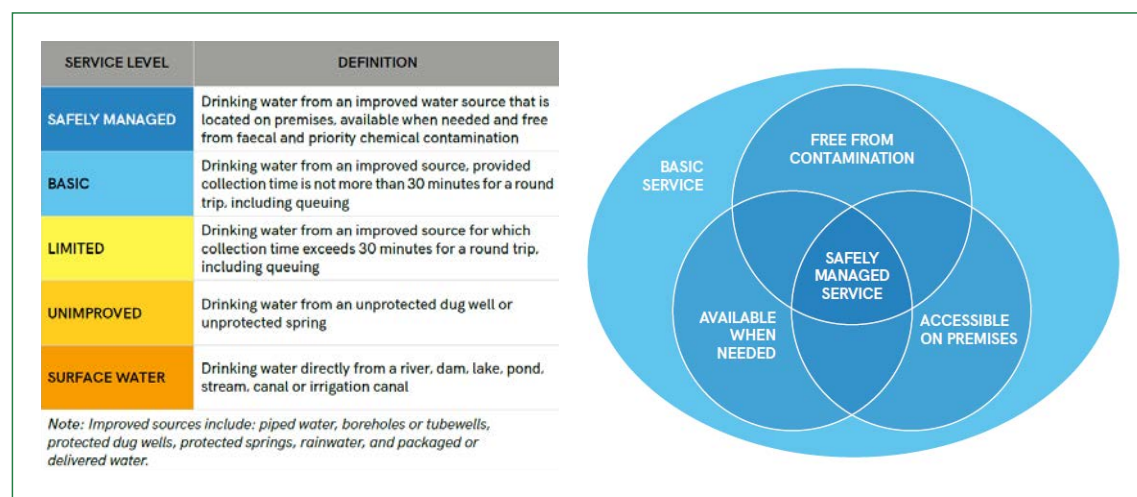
| SERVICE LEVEL | DEFINITION |
|---|---|
| SAFELY MANAGED | Drinking water from an improved water source that is located on premises, available when needed and free from faecal and priority chemical contamination |
| BASIC | Drinking water from an improved source, provided collection time is not more than 30 minutes for a round trip, including queuing |
| LIMITED | Drinking water from an improved source for which collection time exceeds 30 minutes for a round trip, including queuing |
| UNIMPROVED | Drinking water from an unprotected dug well or unprotected spring |
| SURFACE WATER | Drinking water directly from a river, dam, lake, pond, stream, canal or irrigation canal |

Note: Improved sources include: piped water, boreholes or tubewells, protected dug wells, protected springs, rainwater, and packaged or delivered water.

BASIC SERVICE

FREE FROM CONTAMINATION

SAFELY MANAGED SERVICE

AVAILABLE WHEN NEEDED

ACCESSIBLE ON PREMISES